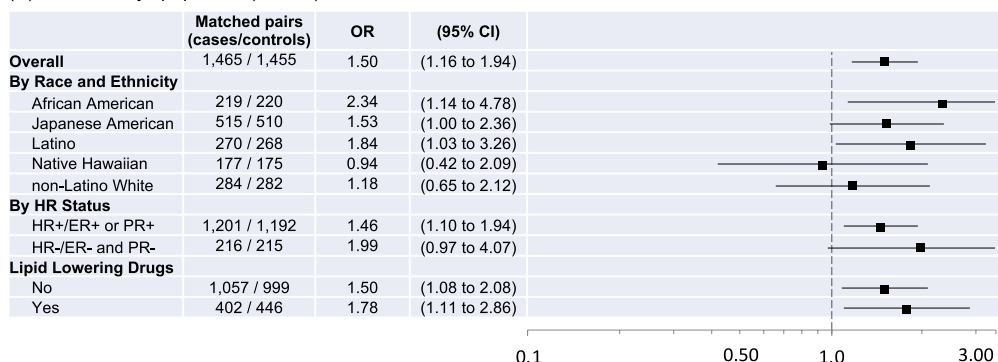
|  | Matched pairs (cases/controls) | OR | (95% CI) |
|---|---|---|---|
| Overall | 1,465 / 1,455 | 1.50 | (1.16 to 1.94) |
| By Race and Ethnicity | | | |
| African American | 219 / 220 | 2.34 | (1.14 to 4.78) |
| Japanese American | 515 / 510 | 1.53 | (1.00 to 2.36) |
| Latino | 270 / 268 | 1.84 | (1.03 to 3.26) |
| Native Hawaiian | 177 / 175 | 0.94 | (0.42 to 2.09) |
| non-Latino White | 284 / 282 | 1.18 | (0.65 to 2.12) |
| By HR Status | | | |
| HR+/ER+ or PR+ | 1,201 / 1,192 | 1.46 | (1.10 to 1.94) |
| HR-/ER- and PR- | 216 / 215 | 1.99 | (0.97 to 4.07) |
| Lipid Lowering Drugs | | | |
| No | 1,057 / 999 | 1.50 | (1.08 to 2.08) |
| Yes | 402 / 446 | 1.78 | (1.11 to 2.86) |

0.1 0.50 1.0 3.00